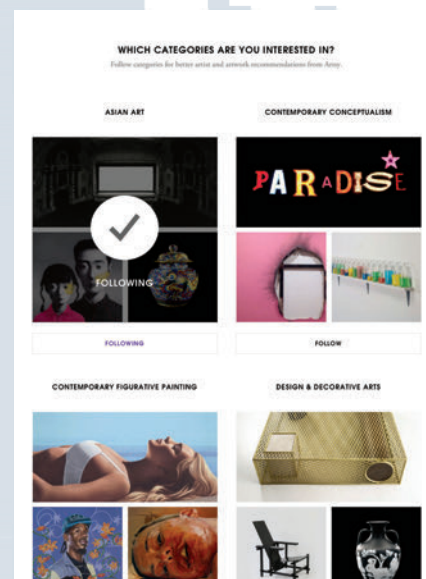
WHICH CATEGORIES ARE YOU INTERESTED IN?

Follow categories for better artist and artwork recommendations from Artsy.

ASIAN ART

FOLLOWING

FOLLOWING

CONTEMPORARY CONCEPTUALISM

PARADISE

FOLLOW

CONTEMPORARY FIGURATIVE PAINTING

DESIGN & DECORATIVE ARTS